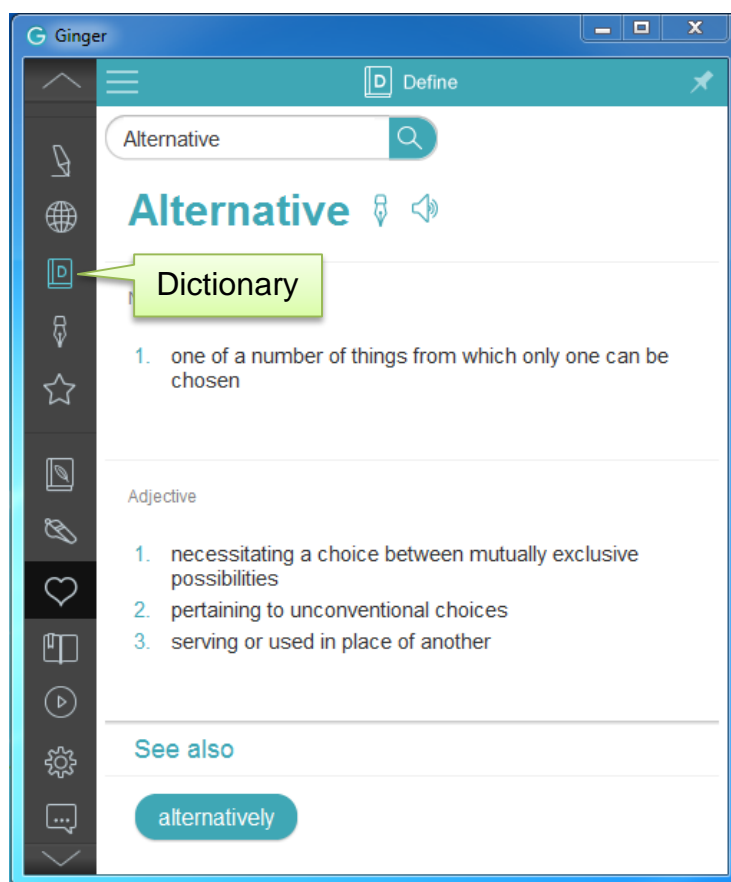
Ginger

Define

Alternative

Alternative

Dictionary

N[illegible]

1. one of a number of things from which only one can be chosen

Adjective

1. necessitating a choice between mutually exclusive possibilities
2. pertaining to unconventional choices
3. serving or used in place of another

See also

alternatively